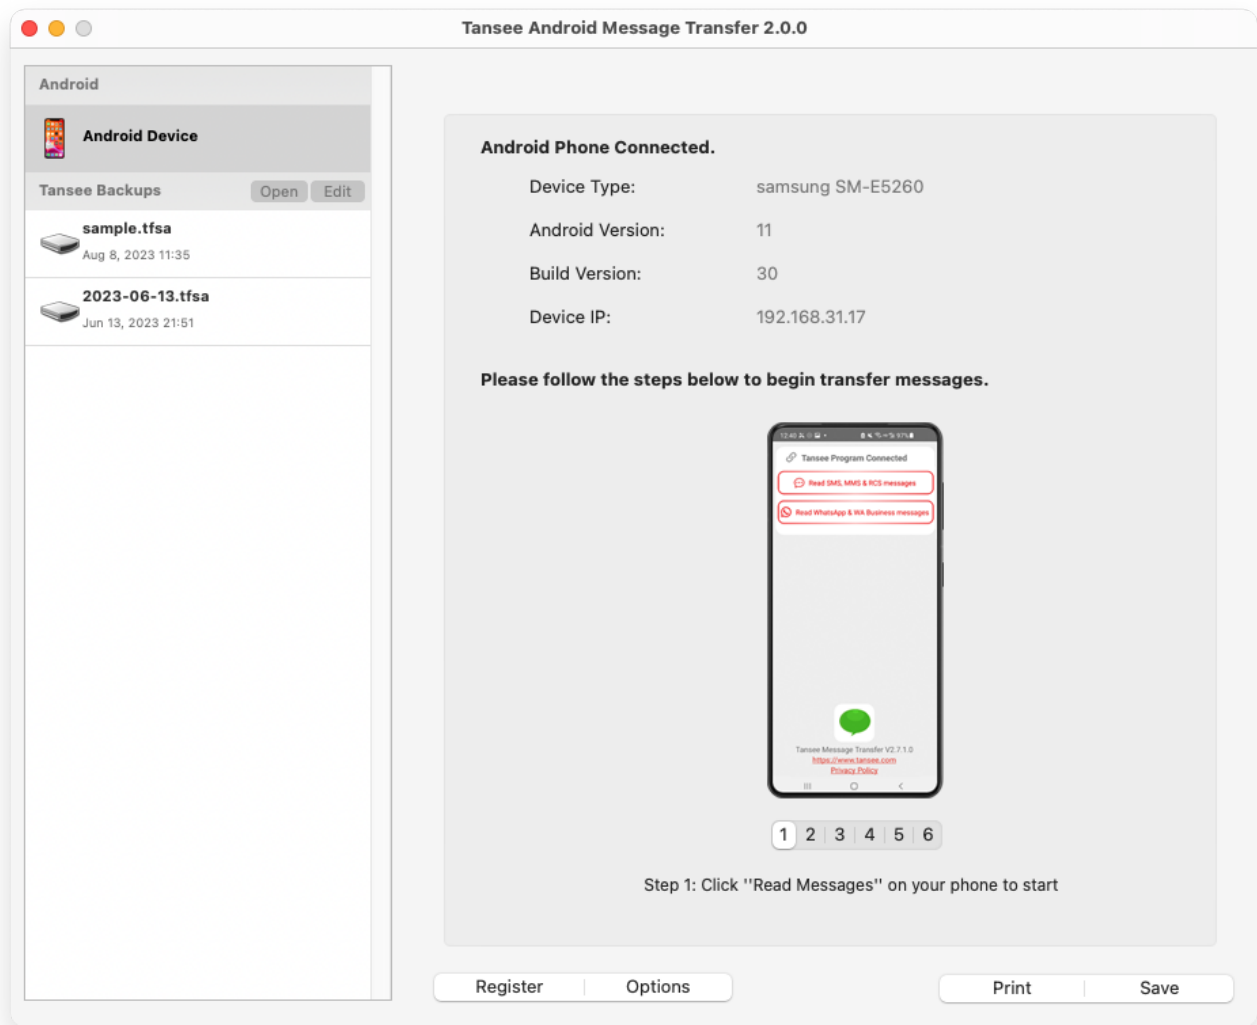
Tansee Android Message Transfer 2.0.0

Android

Android Device

Tansee Backups Open Edit

sample.tfsa
Aug 8, 2023 11:35

2023-06-13.tfsa
Jun 13, 2023 21:51

Android Phone Connected.

Device Type: samsung SM-E5260

Android Version: 11

Build Version: 30

Device IP: 192.168.31.17

Please follow the steps below to begin transfer messages.

Tansee Program Connected

Read SMS, MMS & RCS messages

Read WhatsApp & WA Business messages

Tansee Message Transfer V2.7.1.0
https://www.tansee.com
Privacy Policy

1 2 3 4 5 6

Step 1: Click ''Read Messages'' on your phone to start

Register Options

Print Save